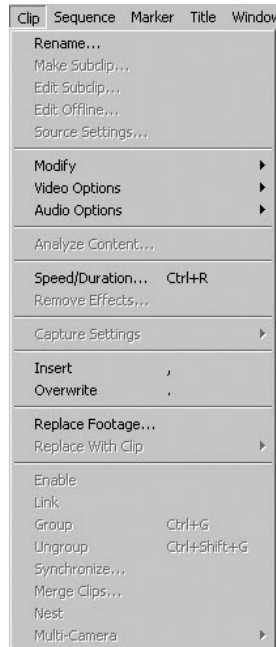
Clip Sequence Marker Title Window

Rename...
Make Subclip...
Edit Subclip...
Edit Offline...
Source Settings...

Modify
Video Options
Audio Options

Analyze Content...

Speed/Duration... Ctrl+R
Remove Effects...

Capture Settings

Insert ,
Overwrite .

Replace Footage...
Replace With Clip

Enable
Link
Group Ctrl+G
Ungroup Ctrl+Shift+G
Synchronize...
Merge Clips...
Nest
Multi-Camera